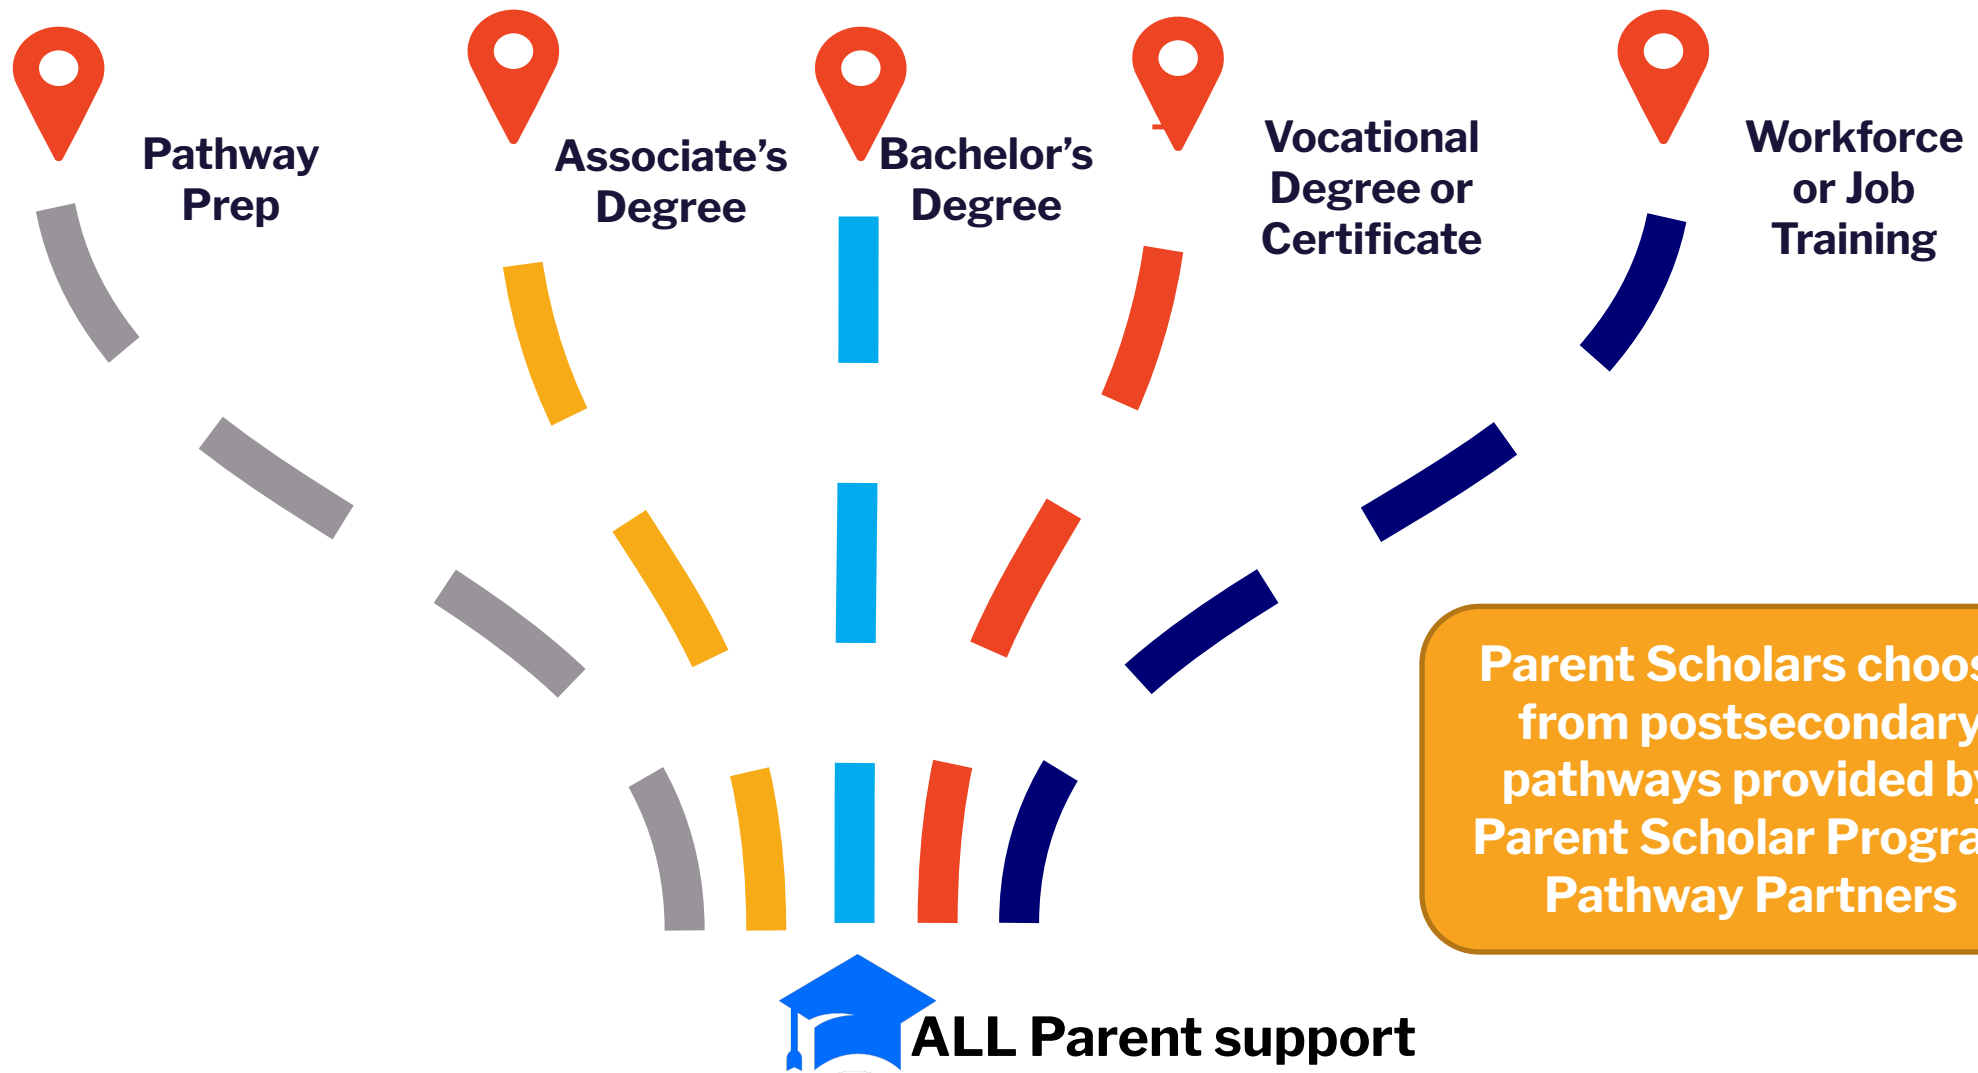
Pathway Prep

Associate's Degree

Bachelor's Degree

Vocational Degree or Certificate

Workforce or Job Training

Parent Scholars choo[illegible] from postsecondary pathways provided b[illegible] Parent Scholar Progra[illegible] Pathway Partners

ALL Parent support